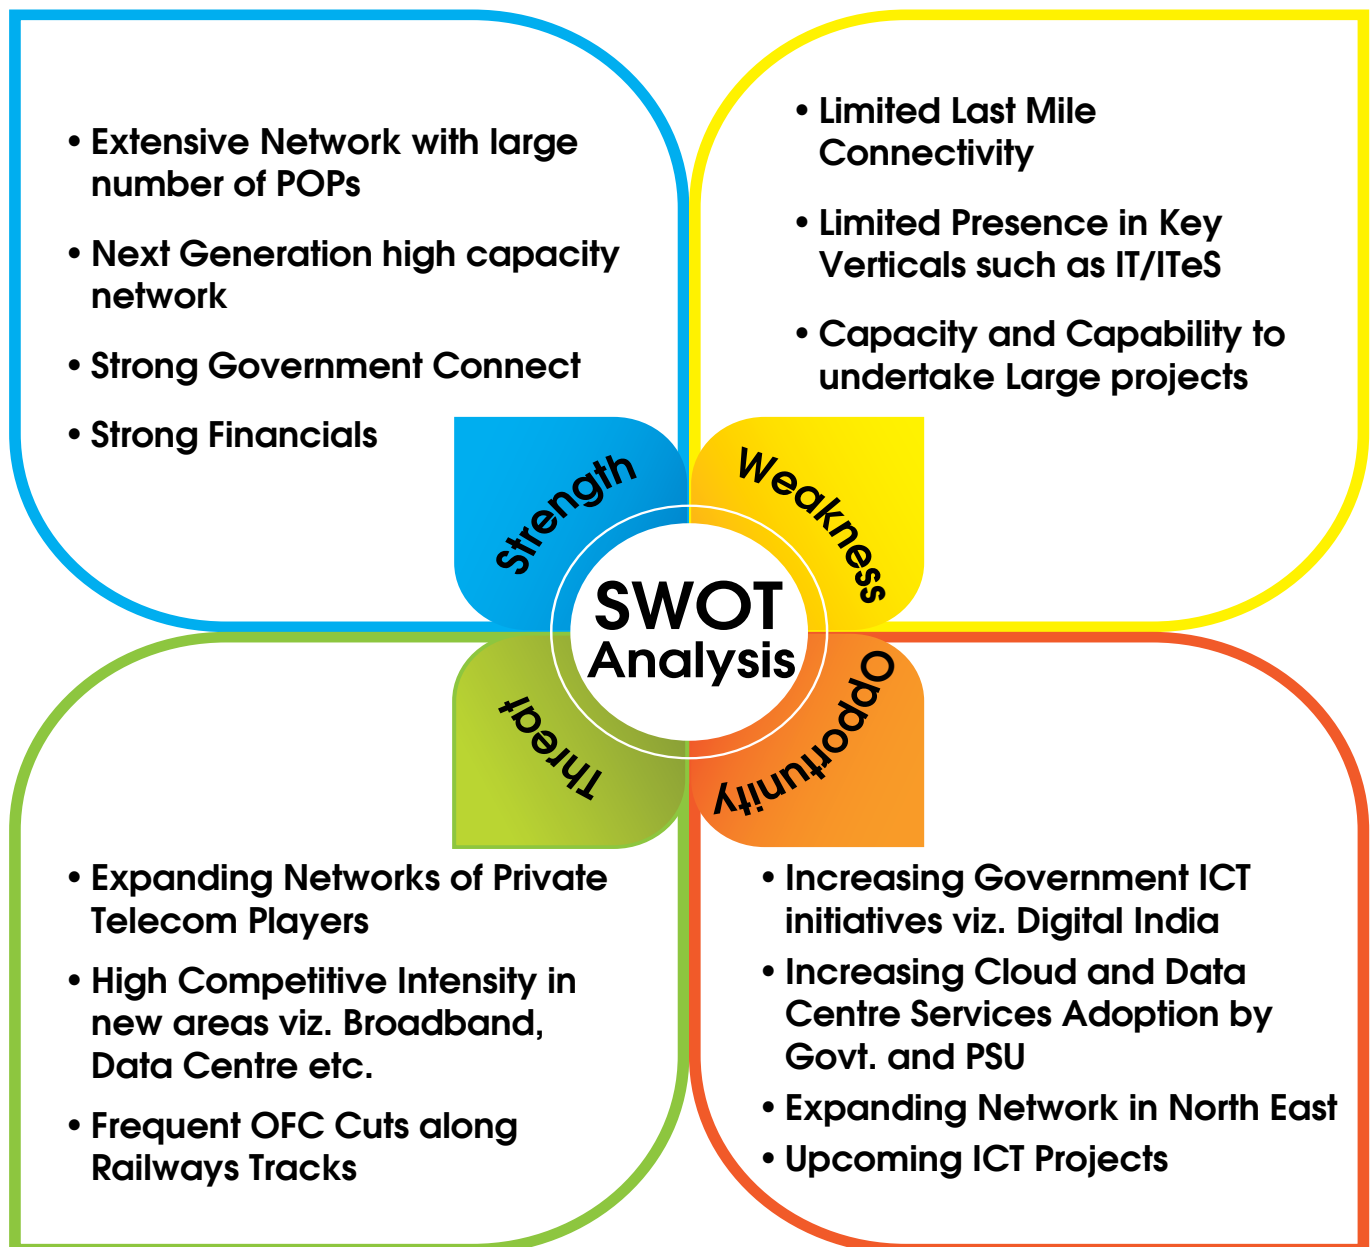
• Extensive Network with large number of POPs

• Next Generation high capacity network

• Strong Government Connect

• Strong Financials

• Limited Last Mile Connectivity

• Limited Presence in Key Verticals such as IT/ITeS

• Capacity and Capability to undertake Large projects

Strength

Weakness

SWOT Analysis

Threat

Opportunity

• Expanding Networks of Private Telecom Players

• High Competitive Intensity in new areas viz. Broadband, Data Centre etc.

• Frequent OFC Cuts along Railways Tracks

• Increasing Government ICT initiatives viz. Digital India

• Increasing Cloud and Data Centre Services Adoption by Govt. and PSU

• Expanding Network in North East

• Upcoming ICT Projects